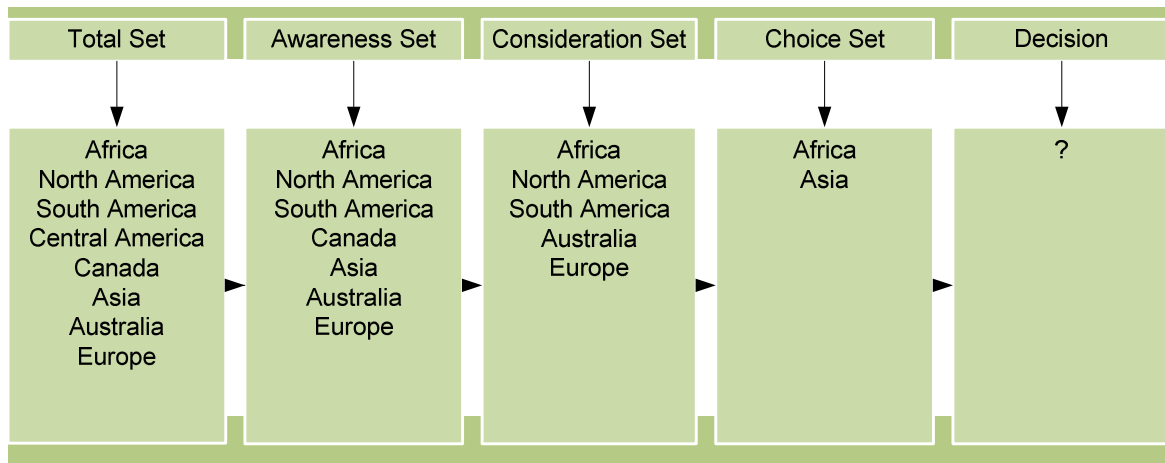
Total Set

Africa
North America
South America
Central America
Canada
Asia
Australia
Europe

Awareness Set

Africa
North America
South America
Canada
Asia
Australia
Europe

Consideration Set

Africa
North America
South America
Australia
Europe

Choice Set

Africa
Asia

Decision

?